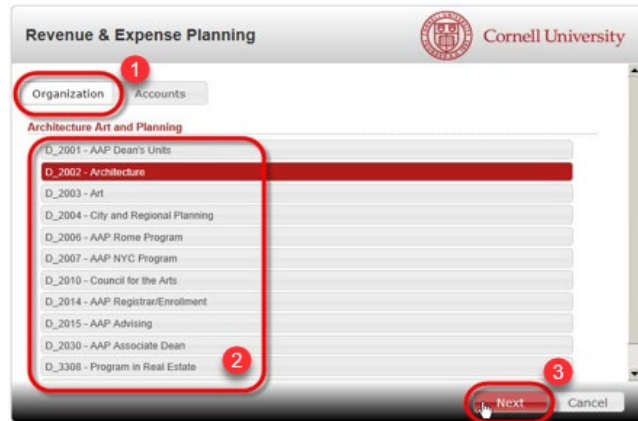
Revenue & Expense Planning

Cornell University

1

Organization

Accounts

Architecture Art and Planning

D_2001 - AAP Dean's Units

D_2002 - Architecture

D_2003 - Art

D_2004 - City and Regional Planning

D_2006 - AAP Rome Program

D_2007 - AAP NYC Program

D_2010 - Council for the Arts

D_2014 - AAP Registrar/Enrollment

D_2015 - AAP Advising

D_2030 - AAP Associate Dean

D_3308 - Program in Real Estate

2

3

Next

Cancel